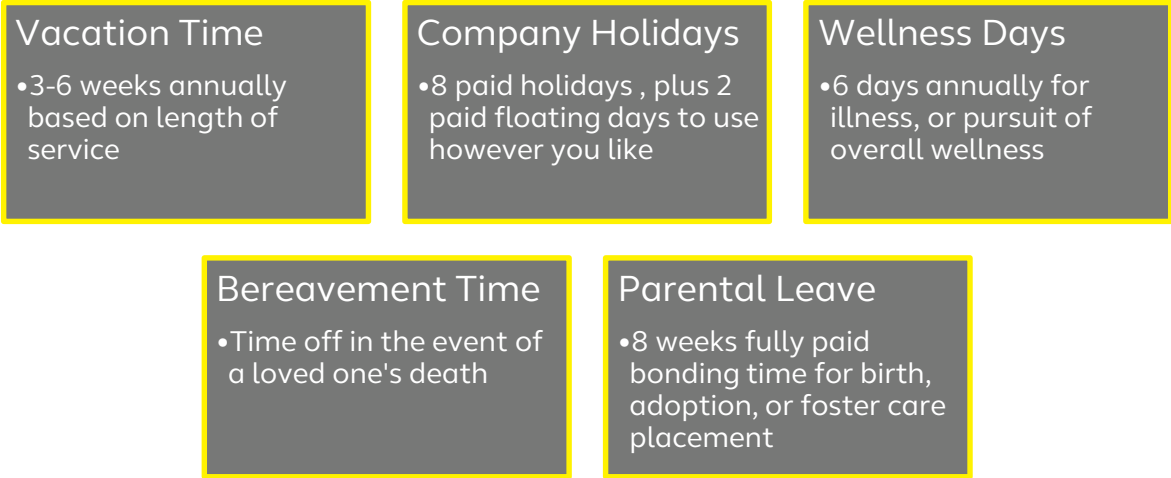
Vacation Time

•3-6 weeks annually based on length of service

Company Holidays

•8 paid holidays , plus 2 paid floating days to use however you like

Wellness Days

•6 days annually for illness, or pursuit of overall wellness

Bereavement Time

•Time off in the event of a loved one's death

Parental Leave

•8 weeks fully paid bonding time for birth, adoption, or foster care placement